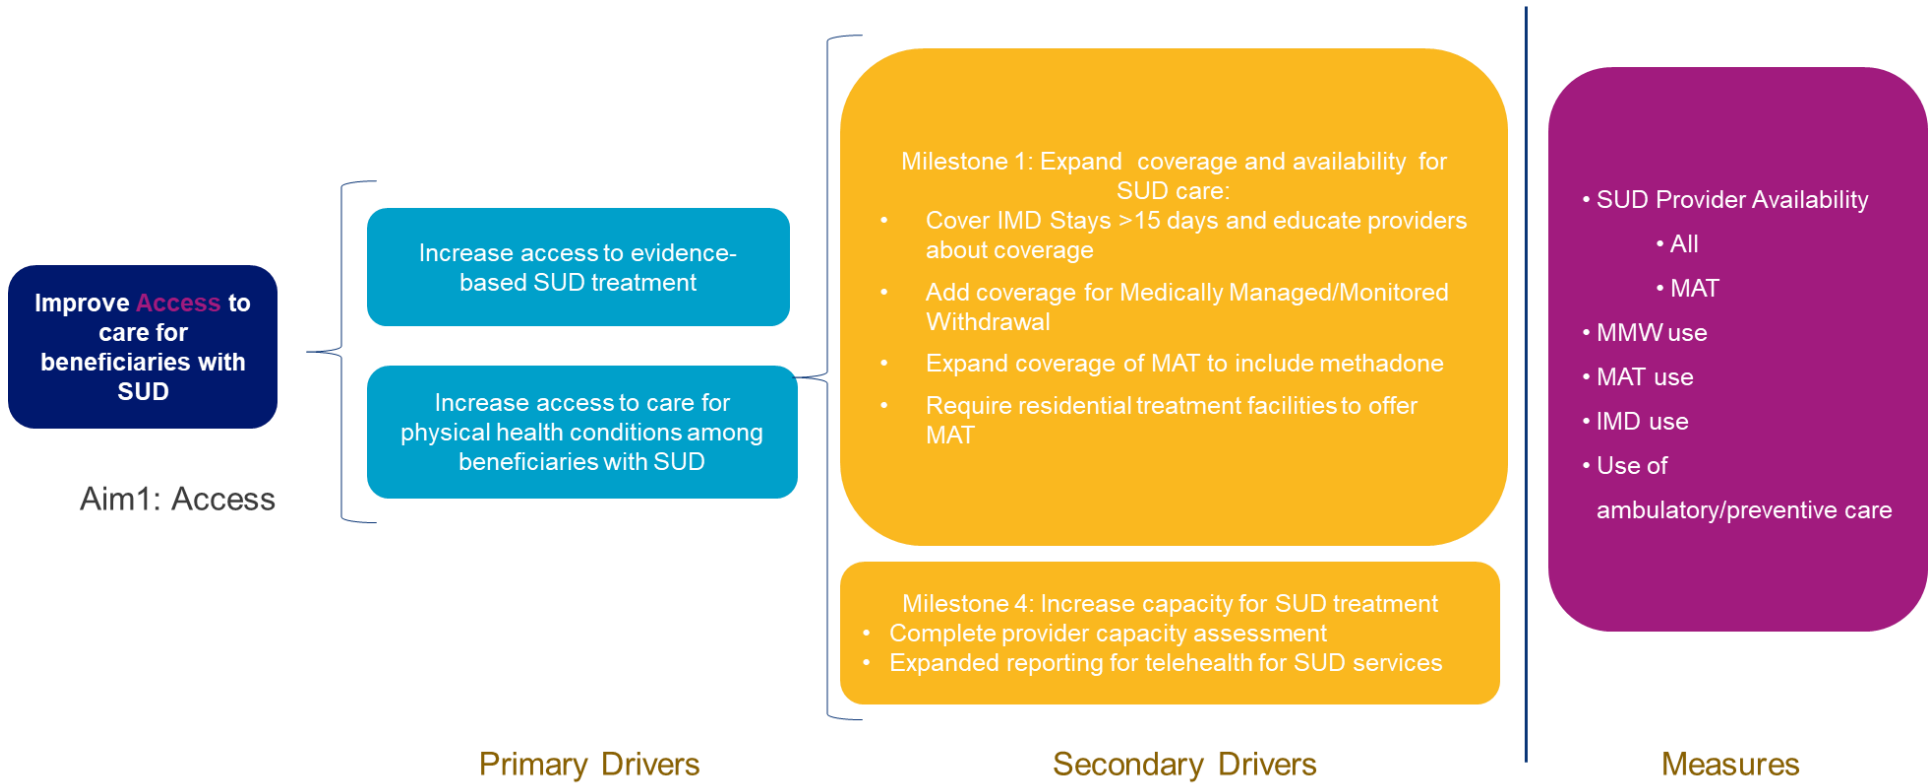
Improve Access to care for beneficiaries with SUD

Aim1: Access

Increase access to evidence-based SUD treatment

Increase access to care for physical health conditions among beneficiaries with SUD

Milestone 1: Expand coverage and availability for SUD care:
• Cover IMD Stays >15 days and educate providers about coverage
• Add coverage for Medically Managed/Monitored Withdrawal
• Expand coverage of MAT to include methadone
• Require residential treatment facilities to offer MAT

Milestone 4: Increase capacity for SUD treatment
• Complete provider capacity assessment
• Expanded reporting for telehealth for SUD services

• SUD Provider Availability
• All
• MAT
• MMW use
• MAT use
• IMD use
• Use of ambulatory/preventive care

Primary Drivers

Secondary Drivers

Measures